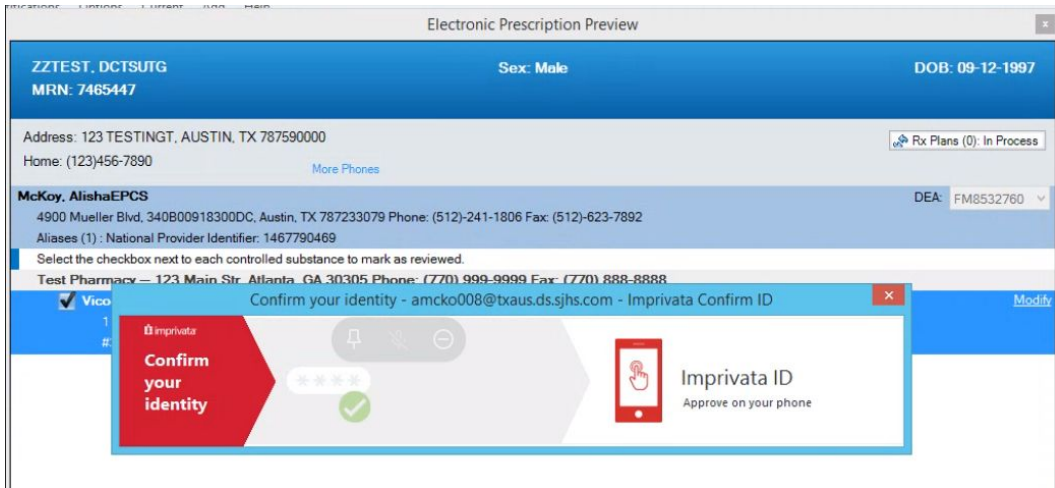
Electronic Prescription Preview

ZZTEST, DCTSUTG
MRN: 7465447

Sex: Male

DOB: 09-12-1997

Address: 123 TESTINGT, AUSTIN, TX 787590000
Home: (123)456-7890

More Phones

Rx Plans (0): In Process

McKoy, AlishaEPCS
4900 Mueller Blvd, 340B00918300DC, Austin, TX 787233079 Phone: (512)-241-1806 Fax: (512)-623-7892
Aliases (1) : National Provider Identifier: 1467790469

DEA: FM8532760

Select the checkbox next to each controlled substance to mark as reviewed.

Test Pharmacy — 123 Main Str, Atlanta, GA 30305 Phone: (770) 999-9999 Fax: (770) 888-8888

Vico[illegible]

Modify

Confirm your identity - amcko008@txaus.ds.sjhs.com - Imprivata Confirm ID

imprivata

Confirm your identity

Imprivata ID
Approve on your phone